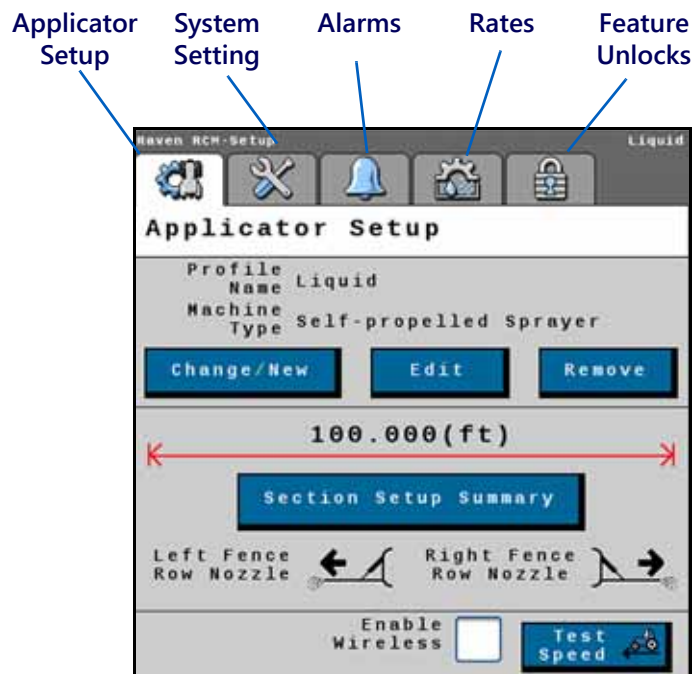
Applicator Setup

System Setting

Alarms

Rates

Feature Unlocks

Raven RCM-Setup

Liquid

Applicator Setup

Profile Name Liquid

Machine Type Self-propelled Sprayer

Change/New

Edit

Remove

100.000(ft)

Section Setup Summary

Left Fence Row Nozzle

Right Fence Row Nozzle

Enable Wireless

Test Speed